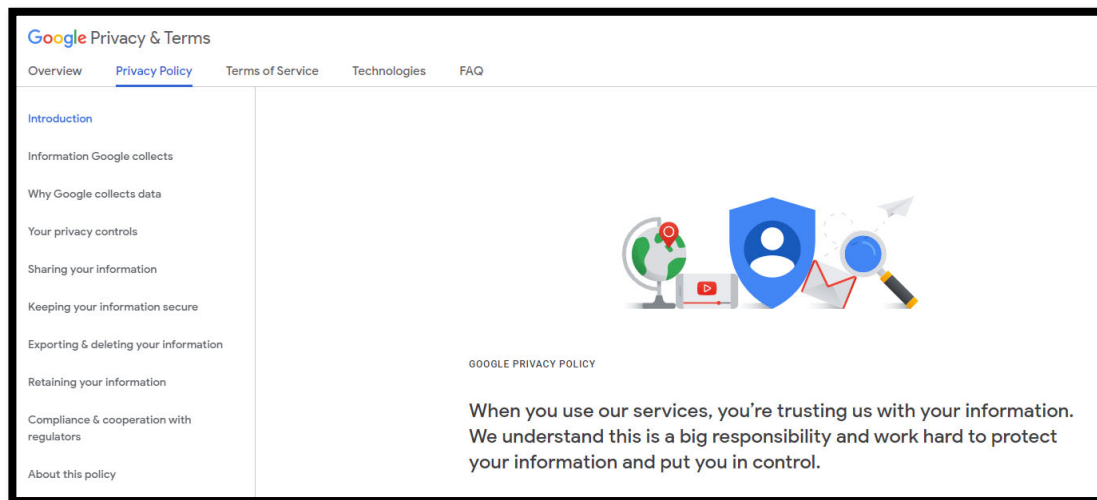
Google Privacy & Terms

Overview Privacy Policy Terms of Service Technologies FAQ

Introduction

Information Google collects

Why Google collects data

Your privacy controls

Sharing your information

Keeping your information secure

Exporting & deleting your information

Retaining your information

Compliance & cooperation with regulators

About this policy

GOOGLE PRIVACY POLICY

When you use our services, you're trusting us with your information. We understand this is a big responsibility and work hard to protect your information and put you in control.